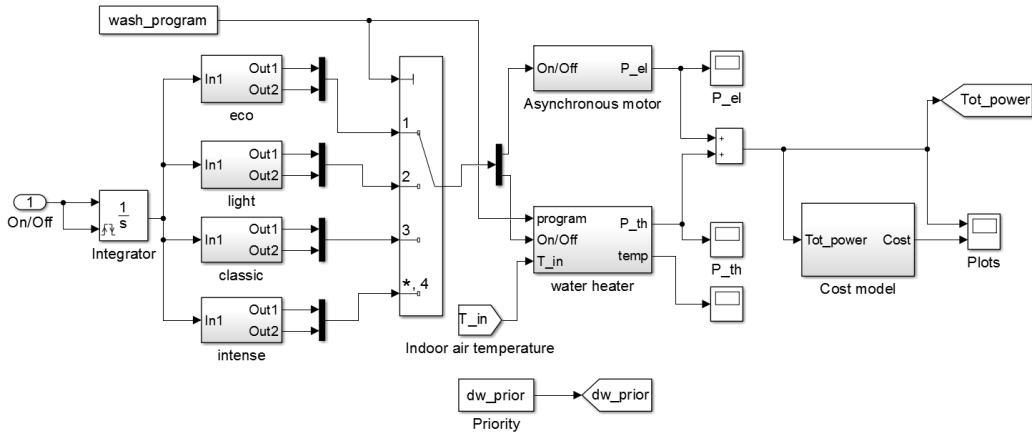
wash_program

1
On/Off

$\frac{1}{s}$
Integrator

In1 Out1 Out2
eco

In1 Out1 Out2
light

In1 Out1 Out2
classic

In1 Out1 Out2
intense

1
2
3
*, 4

On/Off P_el
Asynchronous motor

P_el

+
+

Tot_power

program P_th
On/Off
T_in temp
water heater

P_th

Tot_power Cost
Cost model

Plots

T_in
Indoor air temperature

dw_prior
Priority

dw_prior